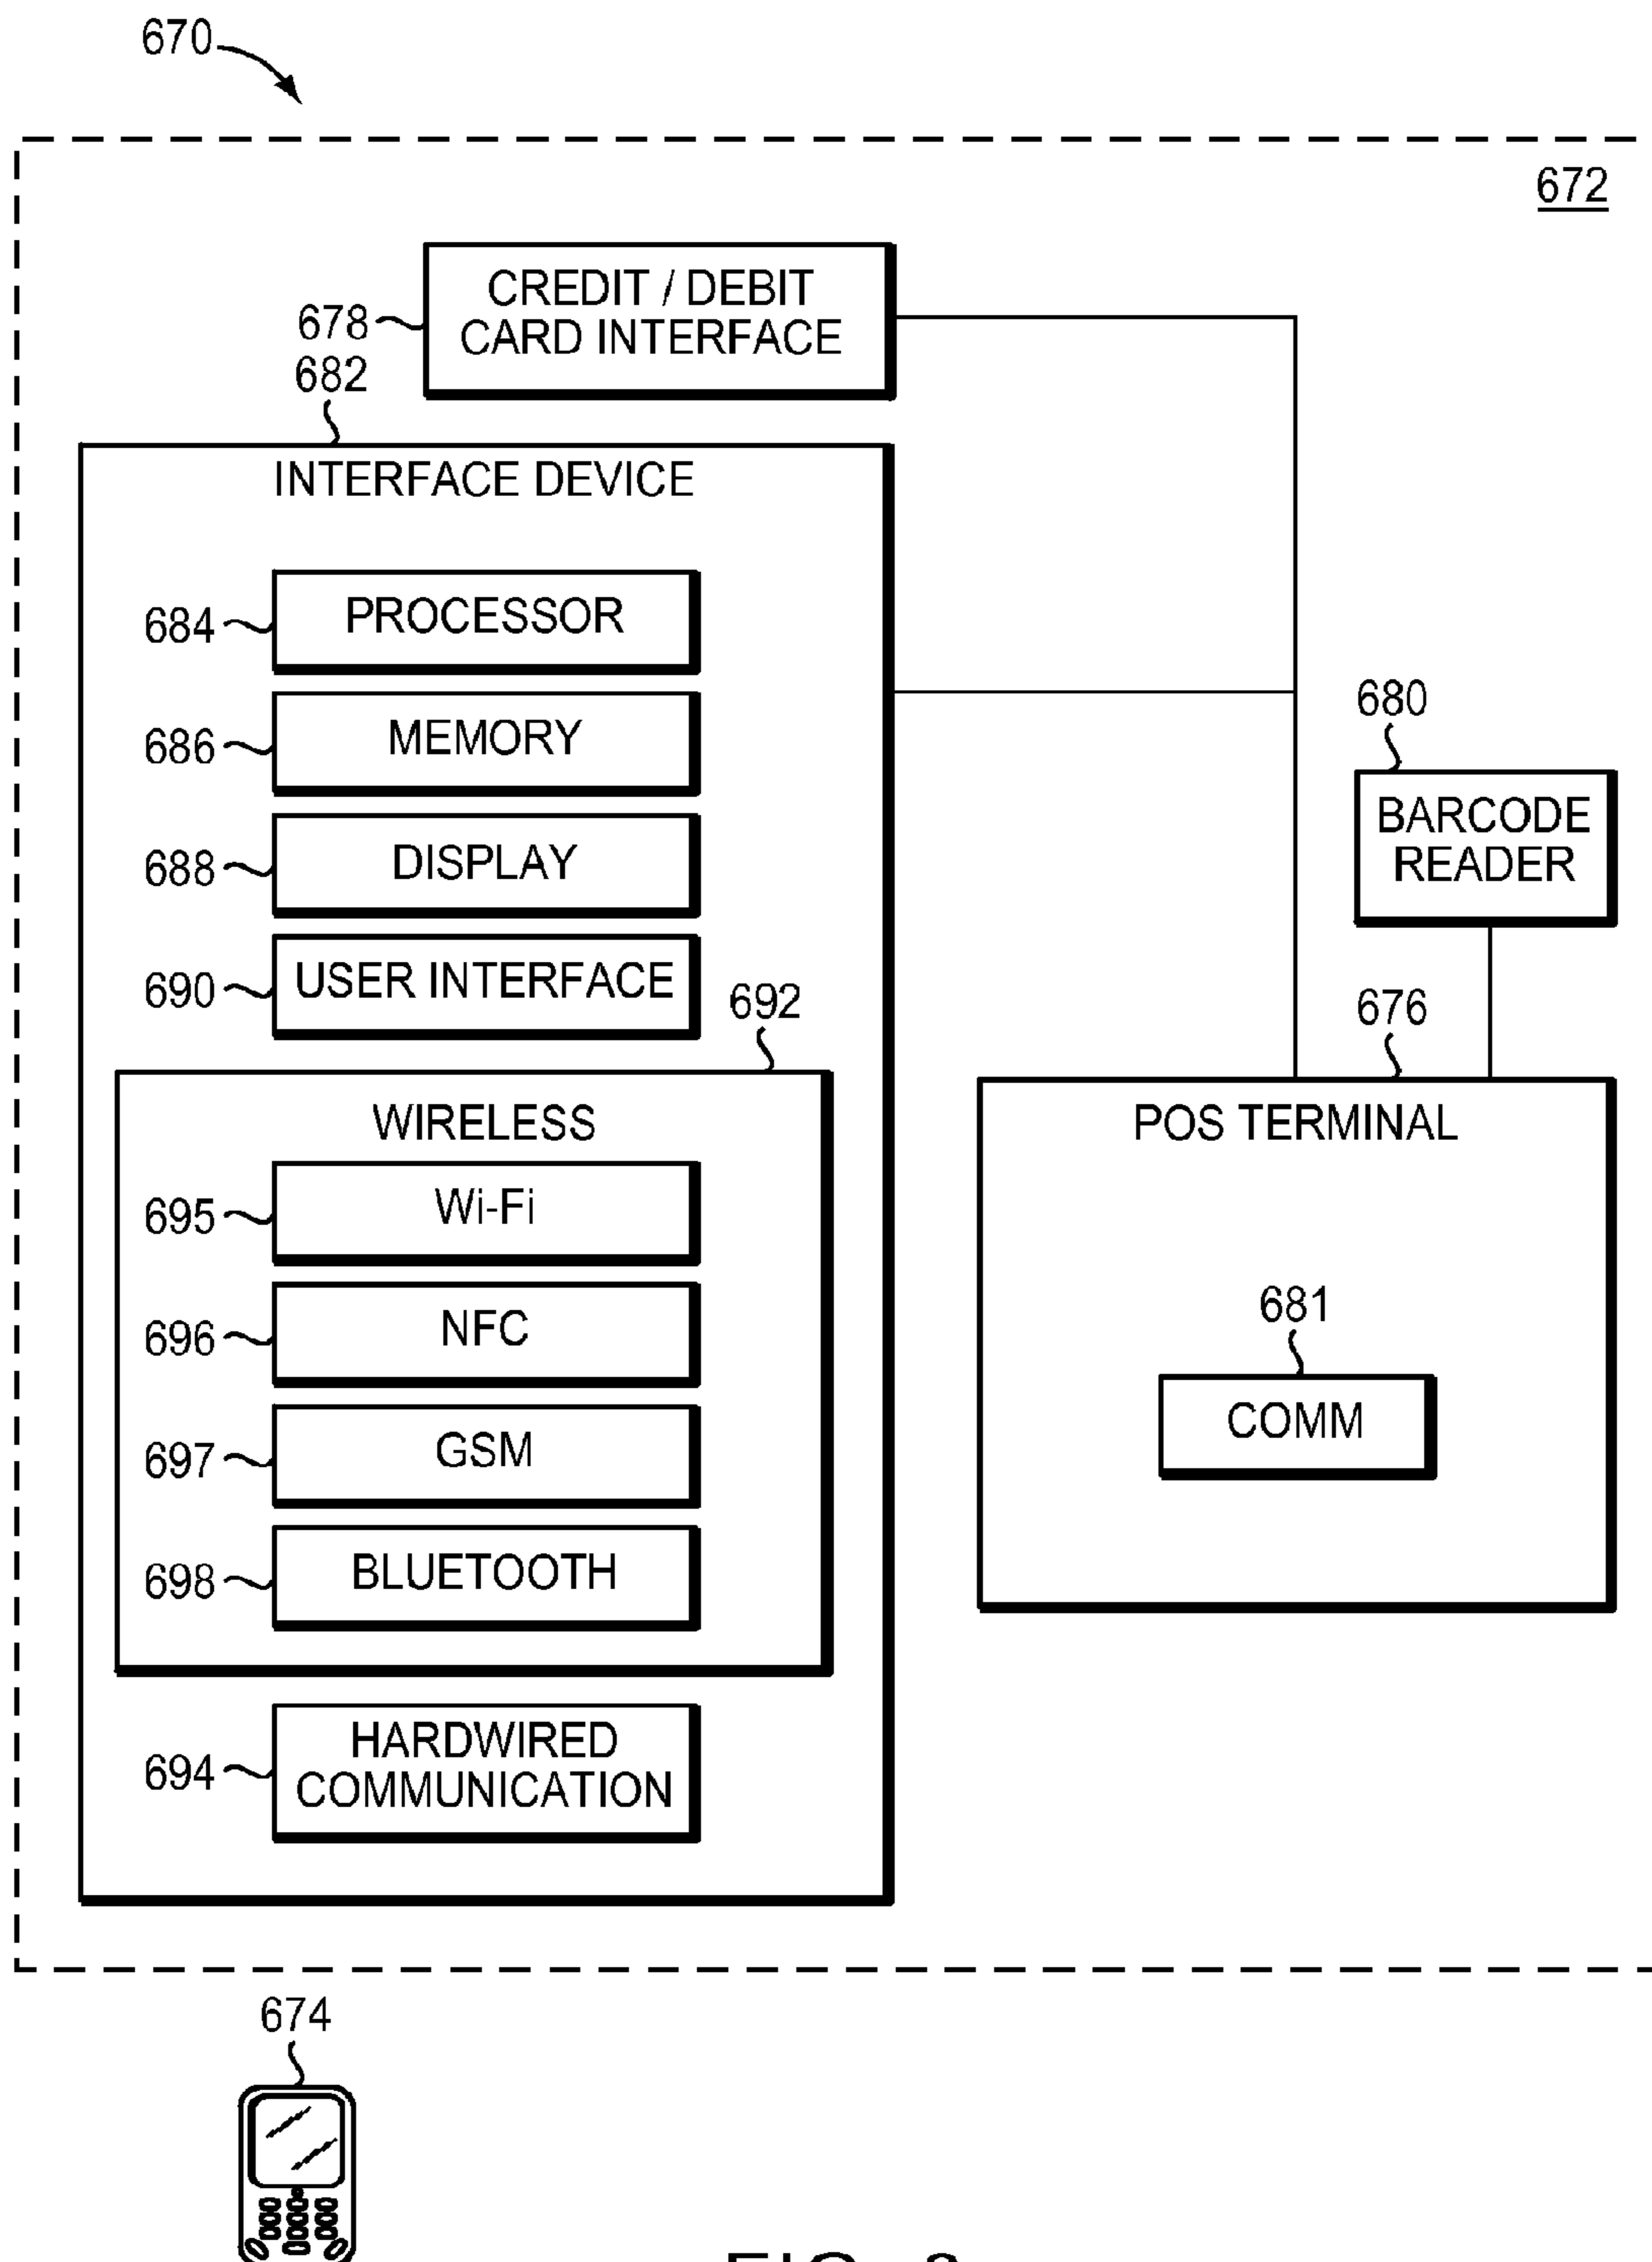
670

672

678 CREDIT / DEBIT CARD INTERFACE

682

INTERFACE DEVICE

684 PROCESSOR

686 MEMORY

688 DISPLAY

690 USER INTERFACE

692

WIRELESS

695 Wi-Fi

696 NFC

697 GSM

698 BLUETOOTH

694 HARDWIRED COMMUNICATION

680

BARCODE READER

676

POS TERMINAL

681

COMM

674

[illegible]